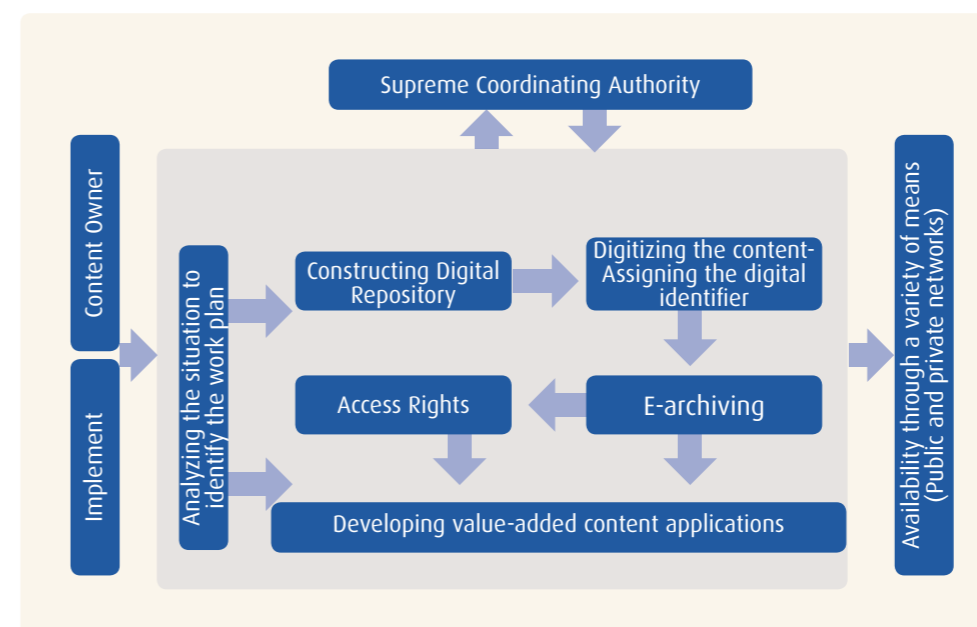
Supreme Coordinating Authority

Content Owner

Implement

Analyzing the situation to identify the work plan

Constructing Digital Repository

Digitizing the content- Assigning the digital identifier

Access Rights

E-archiving

Developing value-added content applications

Availability through a variety of means (Public and private networks)